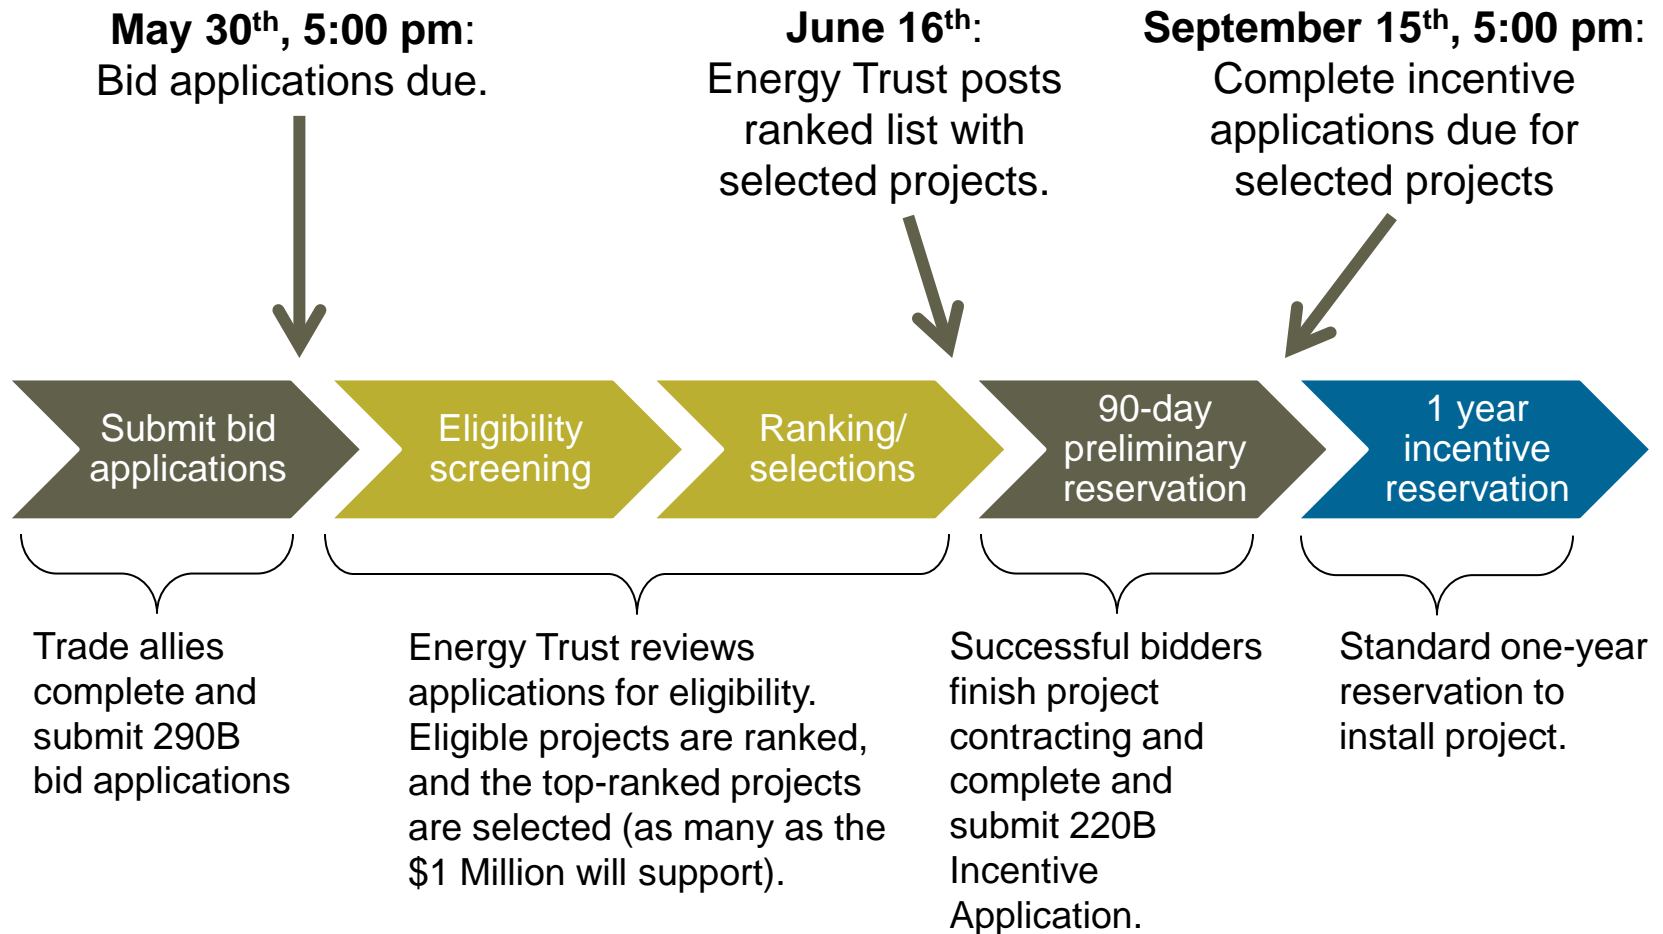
**May 30$^{th}$, 5:00 pm**: Bid applications due.

**June 16$^{th}$**: Energy Trust posts ranked list with selected projects.

**September 15$^{th}$, 5:00 pm**: Complete incentive applications due for selected projects

Submit bid applications

Eligibility screening

Ranking/ selections

90-day preliminary reservation

1 year incentive reservation

Trade allies complete and submit 290B bid applications

Energy Trust reviews applications for eligibility. Eligible projects are ranked, and the top-ranked projects are selected (as many as the $1 Million will support).

Successful bidders finish project contracting and complete and submit 220B Incentive Application.

Standard one-year reservation to install project.